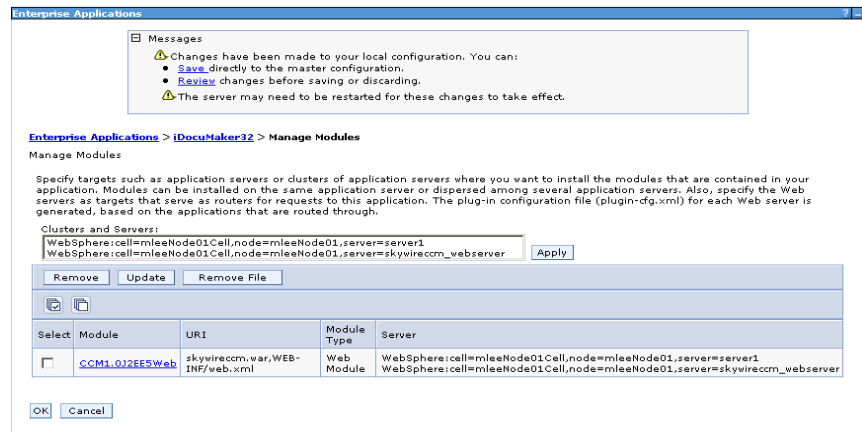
Enterprise Applications

? –

⊟ Messages

Changes have been made to your local configuration. You can:
• Save directly to the master configuration.
• Review changes before saving or discarding.

The server may need to be restarted for these changes to take effect.

Enterprise Applications > iDocuMaker32 > Manage Modules

Manage Modules

Specify targets such as application servers or clusters of application servers where you want to install the modules that are contained in your application. Modules can be installed on the same application server or dispersed among several application servers. Also, specify the Web servers as targets that serve as routers for requests to this application. The plug-in configuration file (plugin-cfg.xml) for each Web server is generated, based on the applications that are routed through.

Clusters and Servers:
WebSphere:cell=mleeNode01Cell,node=mleeNode01,server=server1
WebSphere:cell=mleeNode01Cell,node=mleeNode01,server=skywireccm_webserver

Apply

Remove Update Remove File

| Select | Module | URI | Module Type | Server |
|---|---|---|---|---|
| ☐ | CCM1.0J2EE5Web | skywireccm.war,WEB-INF/web.xml | Web Module | WebSphere:cell=mleeNode01Cell,node=mleeNode01,server=server1 WebSphere:cell=mleeNode01Cell,node=mleeNode01,server=skywireccm_webserver |

OK Cancel